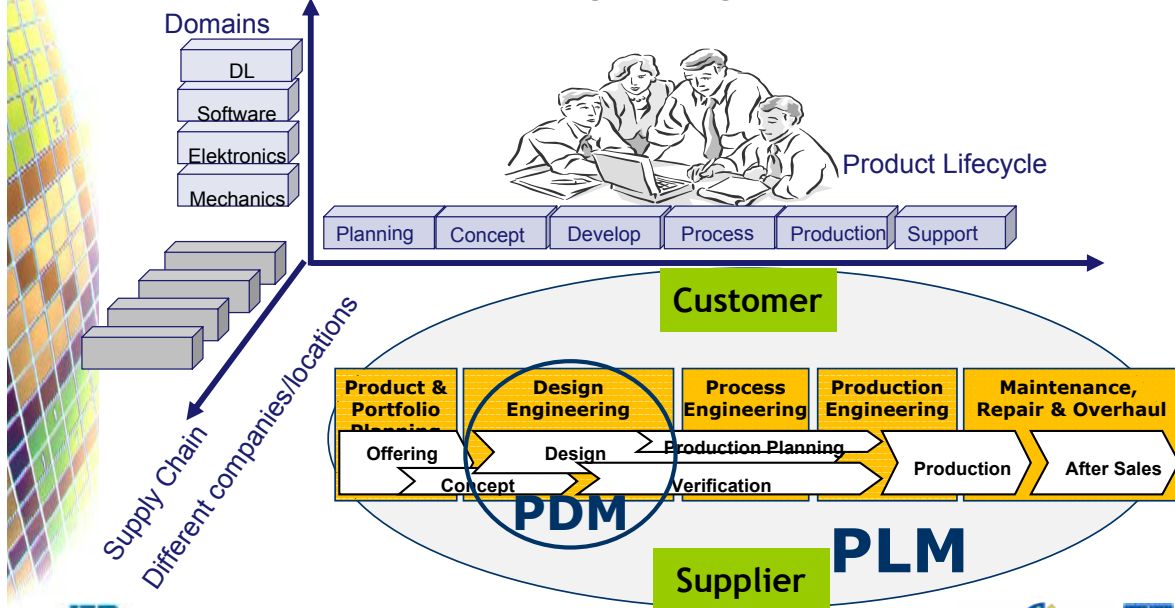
Domains

DL

Software

Elektronics

Mechanics

Product Lifecycle

Planning

Concept

Develop

Process

Production

Support

Supply Chain

Different companies/locations

Customer

Product & Portfolio Planning

Design Engineering

Process Engineering

Production Engineering

Maintenance, Repair & Overhaul

Offering

Design

Production Planning

Production

After Sales

Concept

Verification

PDM

PLM

Supplier